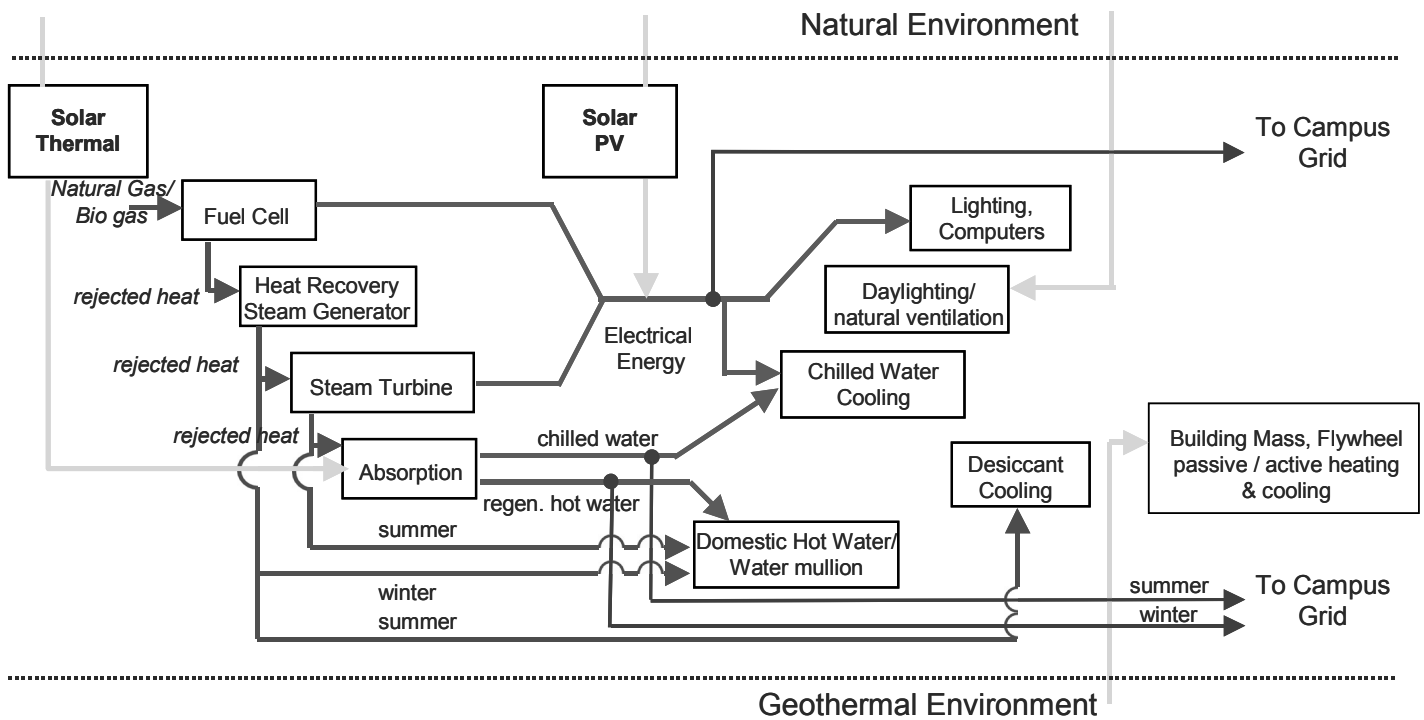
Natural Environment

Solar Thermal

Solar PV

To Campus Grid

Natural Gas/ Bio gas

Fuel Cell

Lighting, Computers

rejected heat

Heat Recovery Steam Generator

Daylighting/ natural ventilation

rejected heat

Steam Turbine

Electrical Energy

Chilled Water Cooling

rejected heat

Absorption

chilled water

regen. hot water

Desiccant Cooling

Building Mass, Flywheel passive / active heating & cooling

summer

Domestic Hot Water/ Water mullion

winter

summer

summer

winter

To Campus Grid

Geothermal Environment